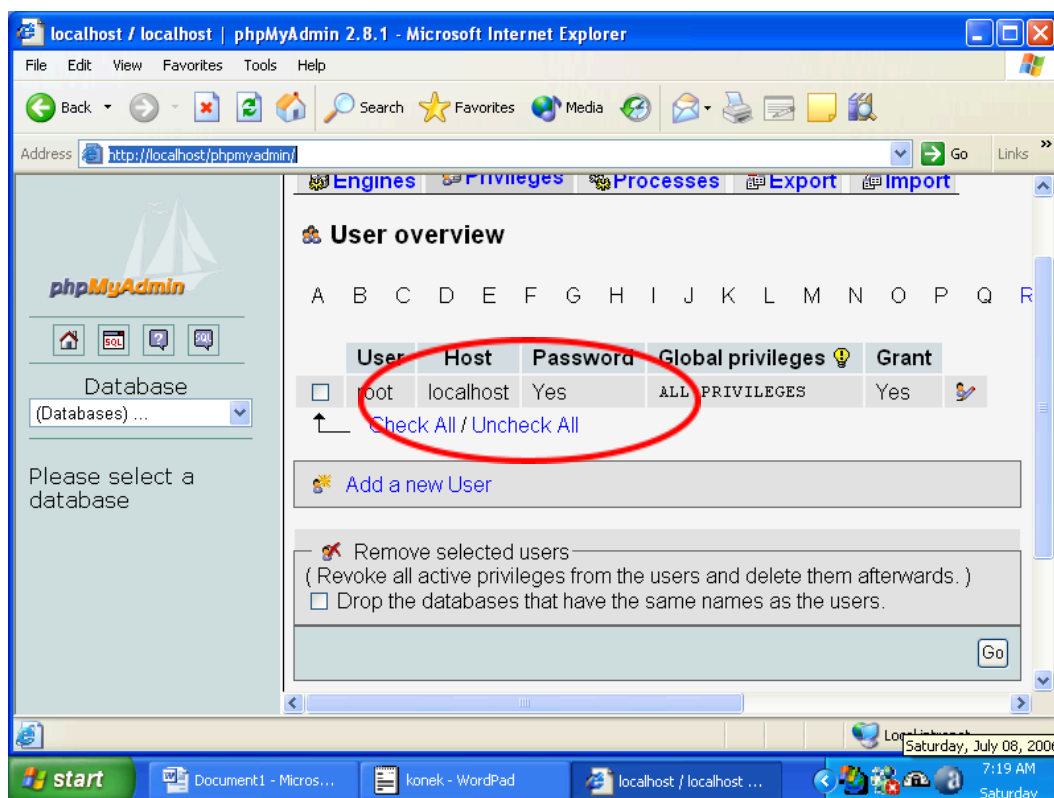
localhost / localhost | phpMyAdmin 2.8.1 - Microsoft Internet Explorer

File Edit View Favorites Tools Help

Back Search Favorites Media

Address http://localhost/phpmyadmin/ Go Links

Engines Privileges Processes Export Import

User overview

A B C D E F G H I J K L M N O P Q R

| | User | Host | Password | Global privileges | Grant | |
|---|---|---|---|---|---|---|
| ☐ | root | localhost | Yes | ALL PRIVILEGES | Yes | |

Check All / Uncheck All

Add a new User

Remove selected users
( Revoke all active privileges from the users and delete them afterwards. )
☐ Drop the databases that have the same names as the users.

Go

phpMyAdmin

Database
(Databases) ...

Please select a database

Local intranet
Saturday, July 08, 2006

start Document1 - Micros... konek - WordPad localhost / localhost ... 7:19 AM Saturday